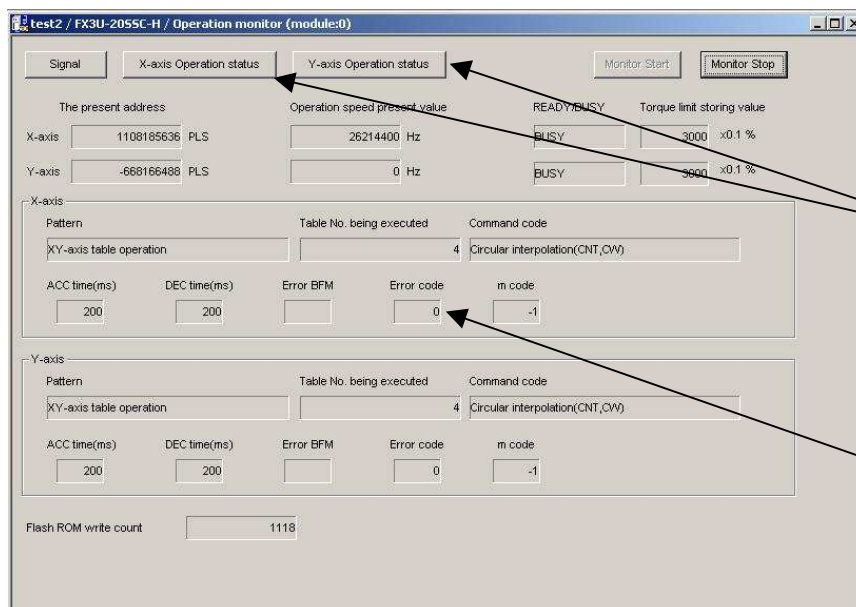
test2 / FX3U-20SSC-H / Operation monitor (module:0)

Signal
X-axis Operation status
Y-axis Operation status
Monitor Start
Monitor Stop

| | The present address | Operation speed present value | READY/BUSY | Torque limit storing value |
|---|---|---|---|---|
| X-axis | 1108185636 PLS | 26214400 Hz | BUSY | 3000 x0.1 % |
| Y-axis | -668166488 PLS | 0 Hz | BUSY | 3000 x0.1 % |

X-axis
Pattern: XY-axis table operation
Table No. being executed: 4
Command code: Circular interpolation(CNT,CW)
ACC time(ms): 200
DEC time(ms): 200
Error BFM:
Error code: 0
m code: -1

Y-axis
Pattern: XY-axis table operation
Table No. being executed: 4
Command code: Circular interpolation(CNT,CW)
ACC time(ms): 200
DEC time(ms): 200
Error BFM:
Error code: 0
m code: -1

Flash ROM write count 1118